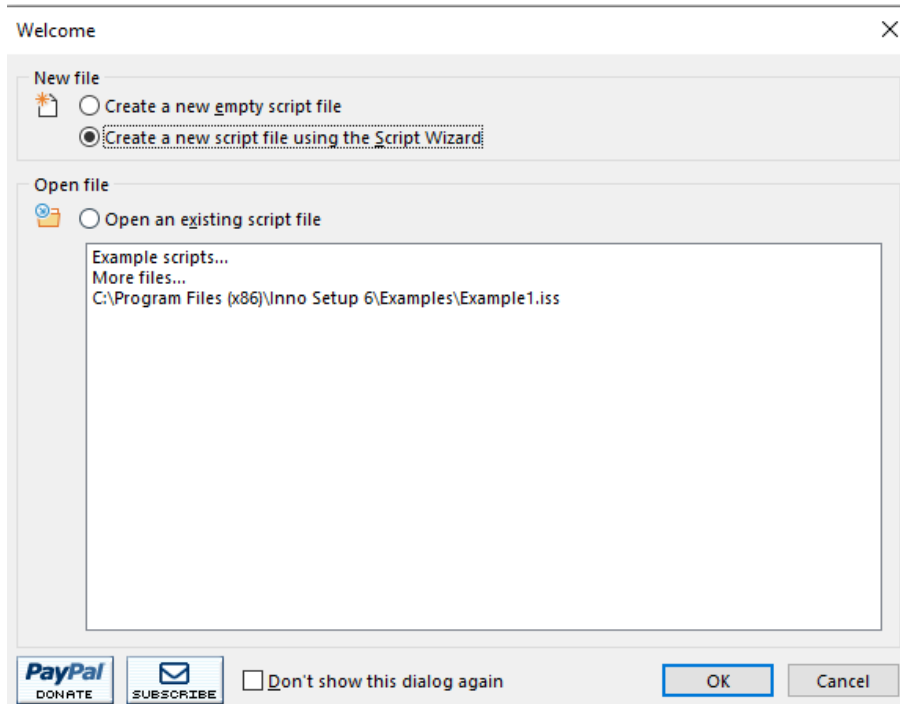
Welcome

New file

Create a new empty script file

Create a new script file using the Script Wizard

Open file

Open an existing script file

Example scripts...
More files...
C:\Program Files (x86)\Inno Setup 6\Examples\Example1.iss

PayPal DONATE

SUBSCRIBE

Don't show this dialog again

OK

Cancel